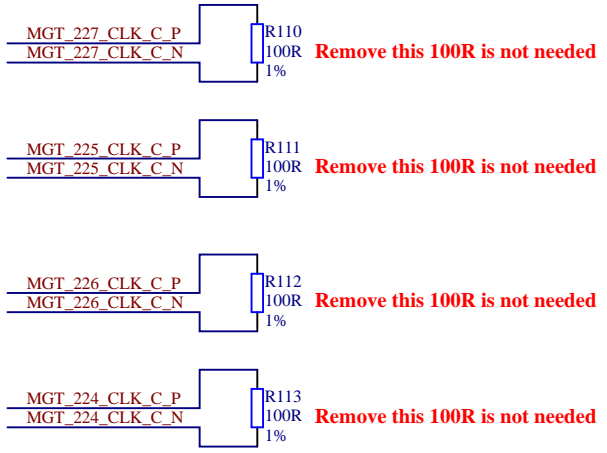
MGT_227_CLK_C_P
MGT_227_CLK_C_N
R110
100R
1%
Remove this 100R is not needed

MGT_225_CLK_C_P
MGT_225_CLK_C_N
R111
100R
1%
Remove this 100R is not needed

MGT_226_CLK_C_P
MGT_226_CLK_C_N
R112
100R
1%
Remove this 100R is not needed

MGT_224_CLK_C_P
MGT_224_CLK_C_N
R113
100R
1%
Remove this 100R is not needed